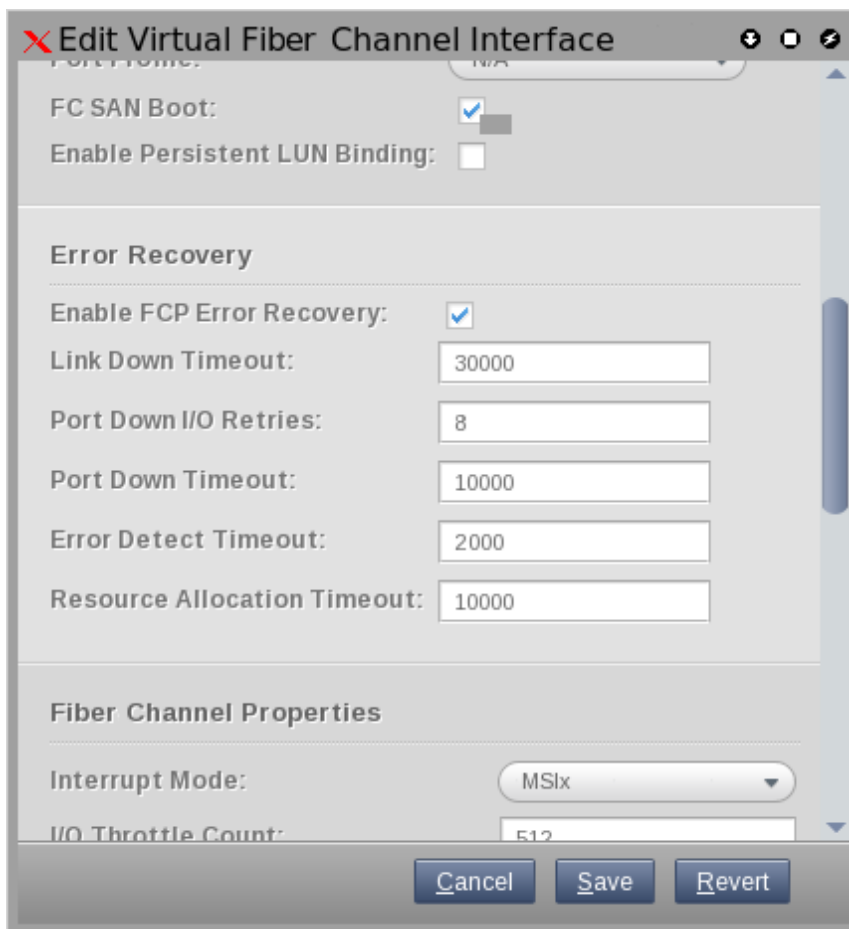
Edit Virtual Fiber Channel Interface

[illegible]

FC SAN Boot:

Enable Persistent LUN Binding:

Error Recovery

Enable FCP Error Recovery:

Link Down Timeout: 30000

Port Down I/O Retries: 8

Port Down Timeout: 10000

Error Detect Timeout: 2000

Resource Allocation Timeout: 10000

Fiber Channel Properties

Interrupt Mode: MSIx

I/O Throttle Count: 512

Cancel Save Revert